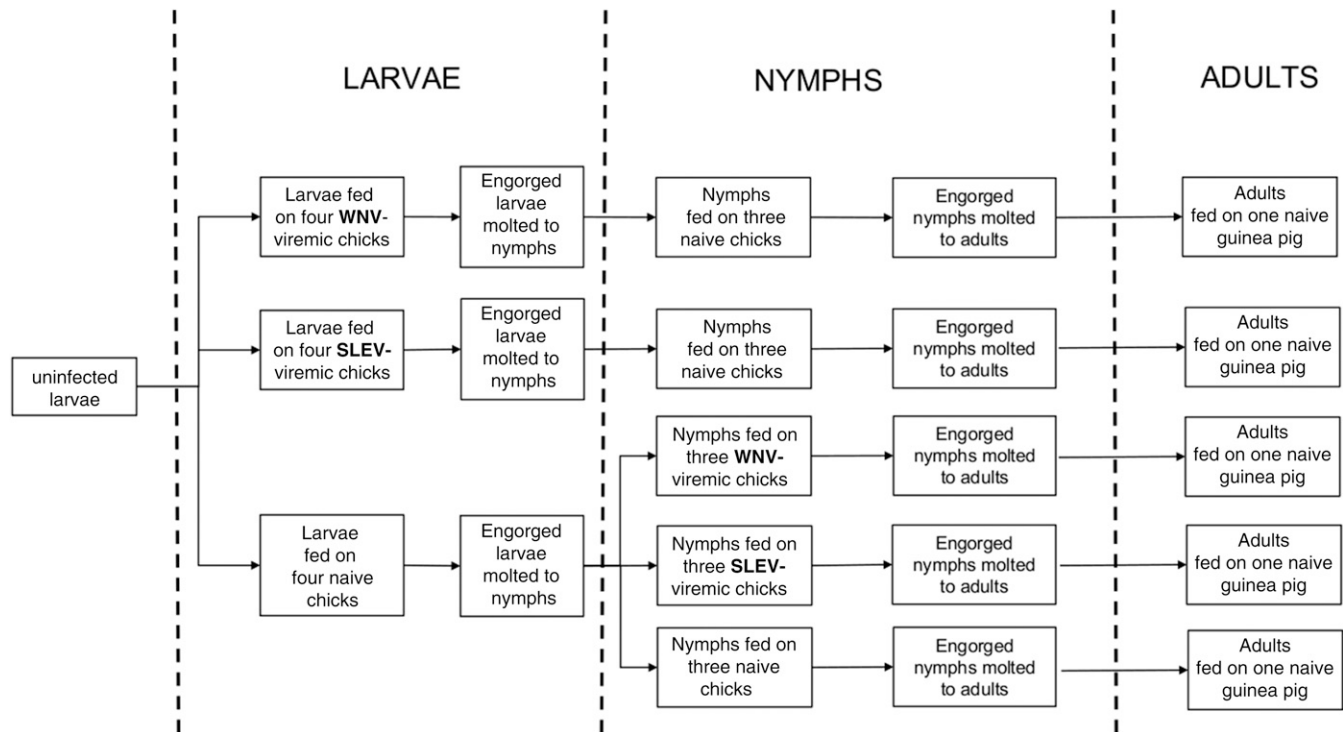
LARVAE

NYMPHS

ADULTS

uninfected larvae

Larvae fed on four **WNV**-viremic chicks

Engorged larvae molted to nymphs

Nymphs fed on three naive chicks

Engorged nymphs molted to adults

Adults fed on one naive guinea pig

Larvae fed on four **SLEV**-viremic chicks

Engorged larvae molted to nymphs

Nymphs fed on three naive chicks

Engorged nymphs molted to adults

Adults fed on one naive guinea pig

Nymphs fed on three **WNV**-viremic chicks

Engorged nymphs molted to adults

Adults fed on one naive guinea pig

Larvae fed on four naive chicks

Engorged larvae molted to nymphs

Nymphs fed on three **SLEV**-viremic chicks

Engorged nymphs molted to adults

Adults fed on one naive guinea pig

Nymphs fed on three naive chicks

Engorged nymphs molted to adults

Adults fed on one naive guinea pig